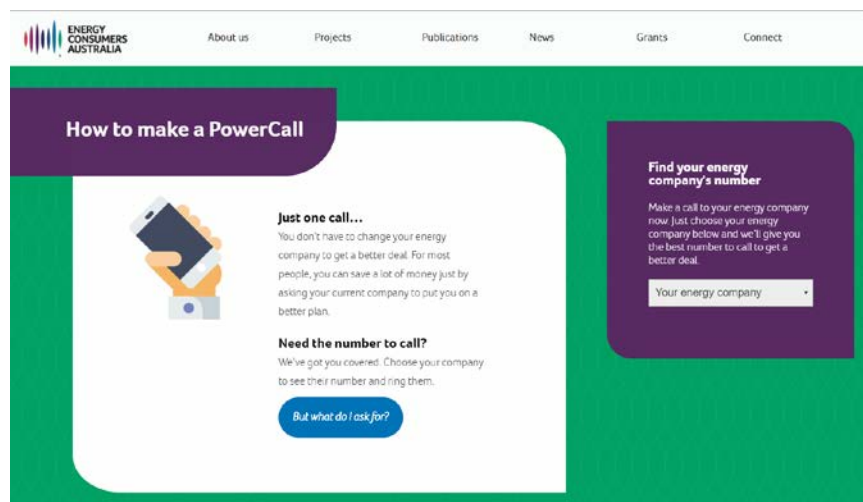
ENERGY CONSUMERS AUSTRALIA

About us

Projects

Publications

News

Grants

Connect

How to make a PowerCall

Just one call…

You don't have to change your energy company to get a better deal. For most people, you can save a lot of money just by asking your current company to put you on a better plan.

Need the number to call?

We've got you covered. Choose your company to see their number and ring them.

But what do I ask for?

Find your energy company's number

Make a call to your energy company now. Just choose your energy company below and we'll give you the best number to call to get a better deal.

Your energy company